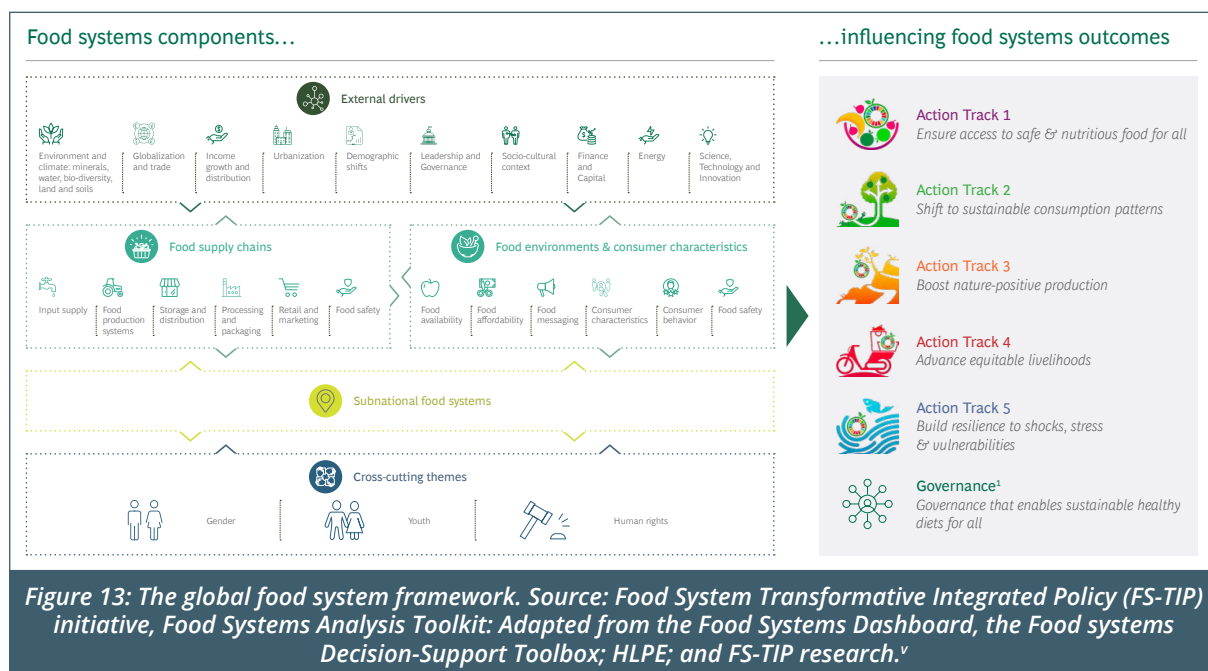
Food systems components…

External drivers

Environment and climate: minerals, water, bio-diversity, land and soils

Globalization and trade

Income growth and distribution

Urbanization

Demographic shifts

Leadership and Governance

Socio-cultural context

Finance and Capital

Energy

Science, Technology and Innovation

Food supply chains

Input supply

Food production systems

Storage and distribution

Processing and packaging

Retail and marketing

Food safety

Food environments & consumer characteristics

Food availability

Food affordability

Food messaging

Consumer characteristics

Consumer behavior

Food safety

Subnational food systems

Cross-cutting themes

Gender

Youth

Human rights

…influencing food systems outcomes

Action Track 1
Ensure access to safe & nutritious food for all

Action Track 2
Shift to sustainable consumption patterns

Action Track 3
Boost nature-positive production

Action Track 4
Advance equitable livelihoods

Action Track 5
Build resilience to shocks, stress & vulnerabilities

Governance¹
Governance that enables sustainable healthy diets for all

Figure 13: The global food system framework. Source: Food System Transformative Integrated Policy (FS-TIP) initiative, Food Systems Analysis Toolkit: Adapted from the Food Systems Dashboard, the Food systems Decision-Support Toolbox; HLPE; and FS-TIP research.$^{v}$